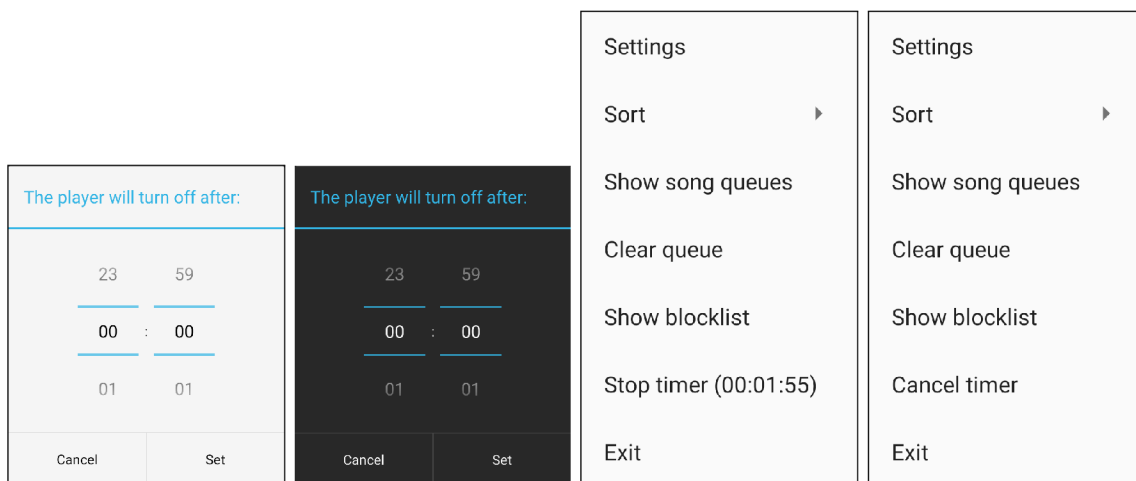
The player will turn off after:

23 59

00 : 00

01 01

Cancel Set

The player will turn off after:

23 59

00 : 00

01 01

Cancel Set

Settings

Sort

Show song queues

Clear queue

Show blocklist

Stop timer (00:01:55)

Exit

Settings

Sort

Show song queues

Clear queue

Show blocklist

Cancel timer

Exit